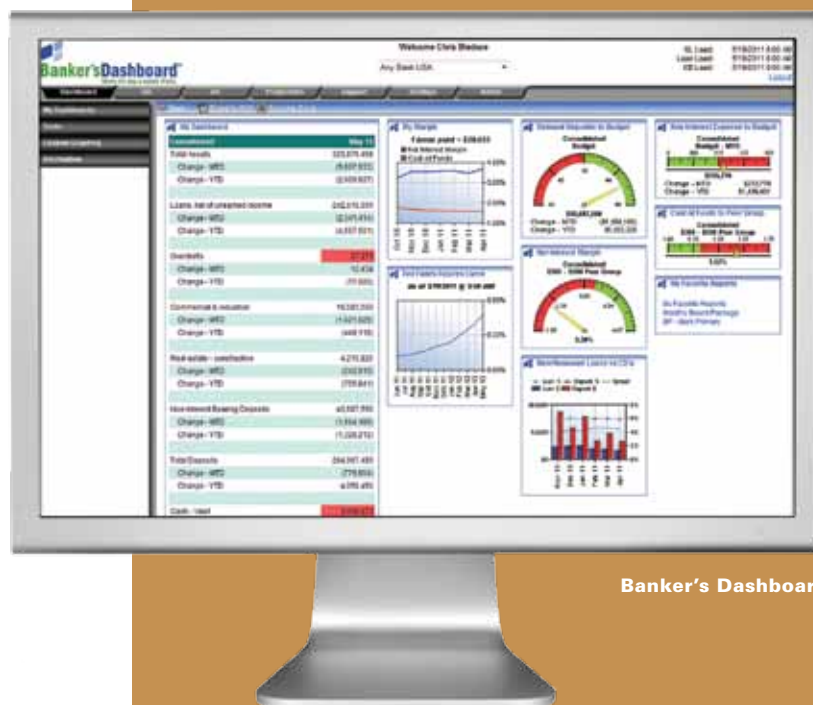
Banker's Dashboard

Welcome Chris Shelton

Any Bank USA

Logout

My Dashboard

My Dashboard

Total Assets

Change - MTD

Change - YTD

Loans, net of unearned income

Change - MTD

Change - YTD

Overdrafts

Change - MTD

Change - YTD

Commercial & industrial

Change - MTD

Change - YTD

Real estate - construction

Change - MTD

Change - YTD

Non-Interest Bearing Deposits

Change - MTD

Change - YTD

Total Deposits

Change - MTD

Change - YTD

Cash - Vault

My Margin

Net Interest Margin

Cost of Funds

Fed Funds Futures Curve

Demand Deposits to Budget

Consolidated

Budget

Change - MTD

Change - YTD

Net Interest Margin

Consolidated

3.38%

Non-Interest Expense to Budget

Consolidated

Budget - MTD

Change - MTD

Change - YTD

Cost of Funds to Peer Group

Consolidated

3.02%

My Favorite Reports

Banker's Dashboard